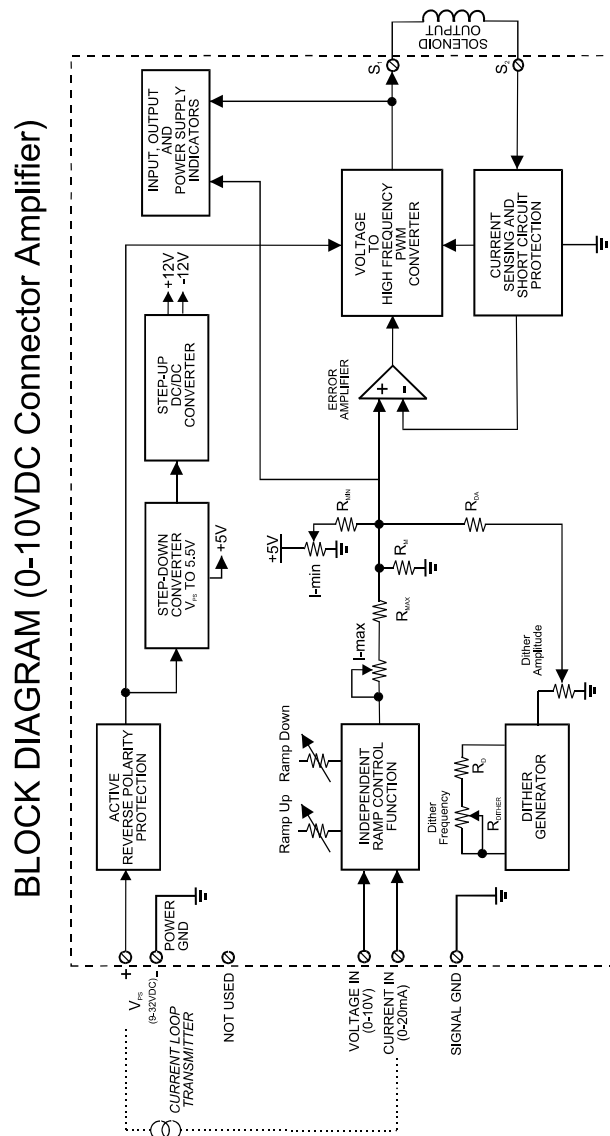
BLOCK DIAGRAM (0-10VDC Connector Amplifier)

ACTIVE REVERSE POLARITY PROTECTION

STEP-DOWN CONVERTER TO 5.5V $V_{PS}$

+5V

STEP-UP DC/DC CONVERTER

+12V
-12V

INPUT, OUTPUT AND POWER SUPPLY INDICATORS

VOLTAGE TO HIGH FREQUENCY PWM CONVERTER

S

S

SOLENOID OUTPUT

CURRENT SENSING AND SHORT CIRCUIT PROTECTION

ERROR AMPLIFIER

+
-

+5V

I-min

$R_{MIN}$

$R_M$

$R_{MAX}$

$R_{DA}$

I-max

Ramp Up

Ramp Down

INDEPENDENT RAMP CONTROL FUNCTION

Dither Amplitude

Dither Frequency

$R_D$

$R_{DITHER}$

DITHER GENERATOR

+
$V_{PS}$
(9-32VDC)
-

POWER GND

CURRENT LOOP TRANSMITTER

NOT USED

VOLTAGE IN (0-10V)

CURRENT IN (0-20mA)

SIGNAL GND